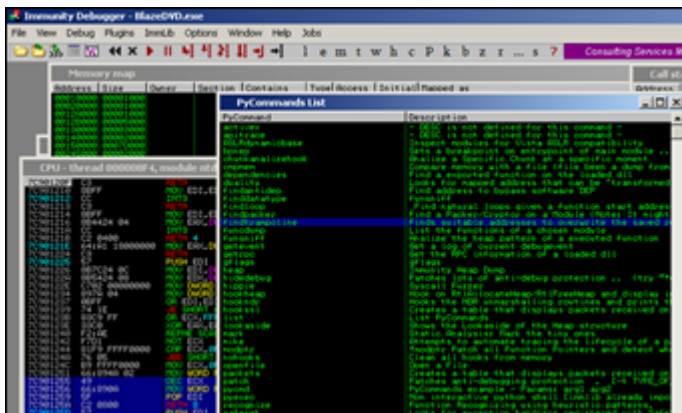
Immunity Debugger - BlazeDVD.exe

File View Debug Plugins ImmLib Options Window Help Jobs

l e m t w h c P k b z r ... s ?

Consulting Services M

Memory map

Address Size Owner Section Contains Type Access Initial Mapped as

Call st

CPU - thread 000000F4, module ntd

PyCommands List

PyCommand

Description

activex

analyze

findantidep

findtrampoline

funsniff

heap

hidedebug

hippie

hookheap

hookndr

hookssl

lookaside

modptr

nohooks

packets

safeseh

search

searchcode

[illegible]